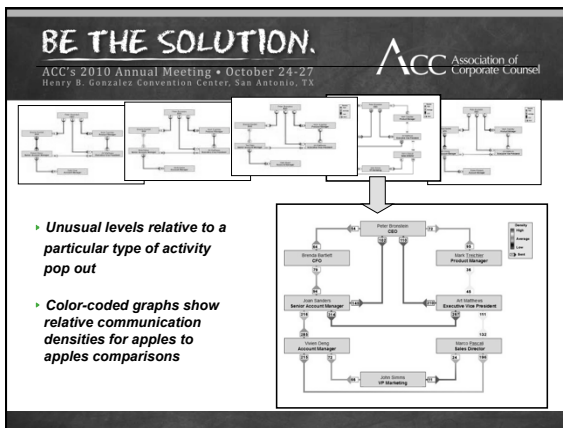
BE THE SOLUTION.

ACC's 2010 Annual Meeting • October 24-27
Henry B. Gonzalez Convention Center, San Antonio, TX

ACC Association of Corporate Counsel

Unusual levels relative to a particular type of activity pop out

Color-coded graphs show relative communication densities for apples to apples comparisons

Peter Bronstein
CEO

Brenda Bartlett
CFO

Mark Truchter
Product Manager

Juan Sanders
Senior Account Manager

Art Matthews
Executive Vice President

Vivien Deng
Account Manager

Marco Pascal
Sales Director

John Simons
VP Marketing

Density
High
Average
Low
Sent

94
79
36
48
216
151
255
132
216
24
196
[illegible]